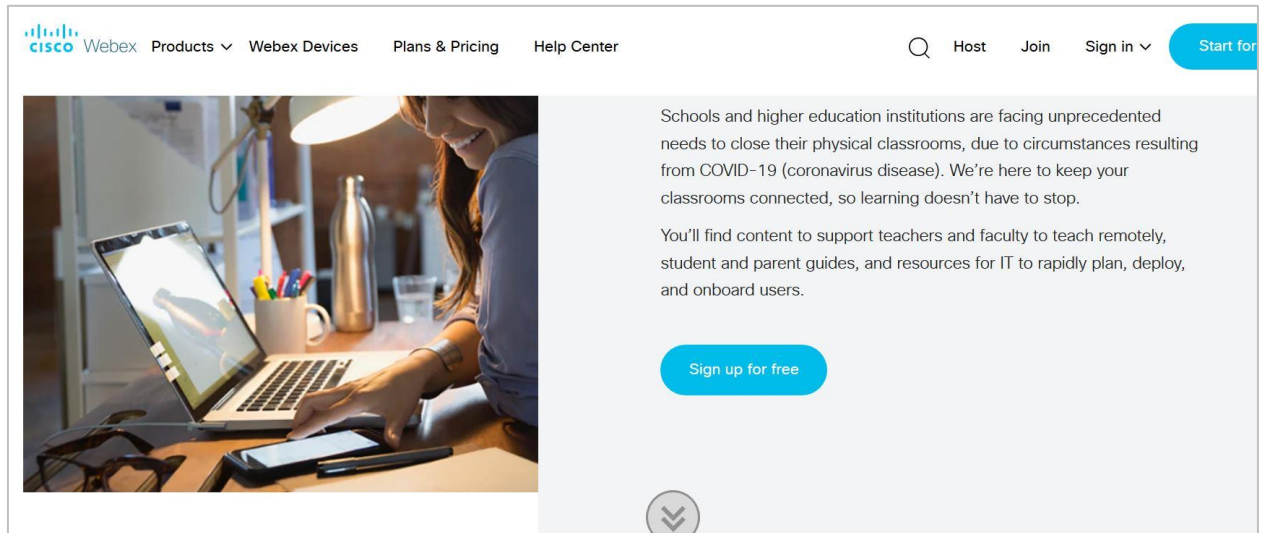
cisco Webex Products Webex Devices Plans & Pricing Help Center Host Join Sign in Start for

Schools and higher education institutions are facing unprecedented needs to close their physical classrooms, due to circumstances resulting from COVID-19 (coronavirus disease). We're here to keep your classrooms connected, so learning doesn't have to stop.

You'll find content to support teachers and faculty to teach remotely, student and parent guides, and resources for IT to rapidly plan, deploy, and onboard users.

Sign up for free